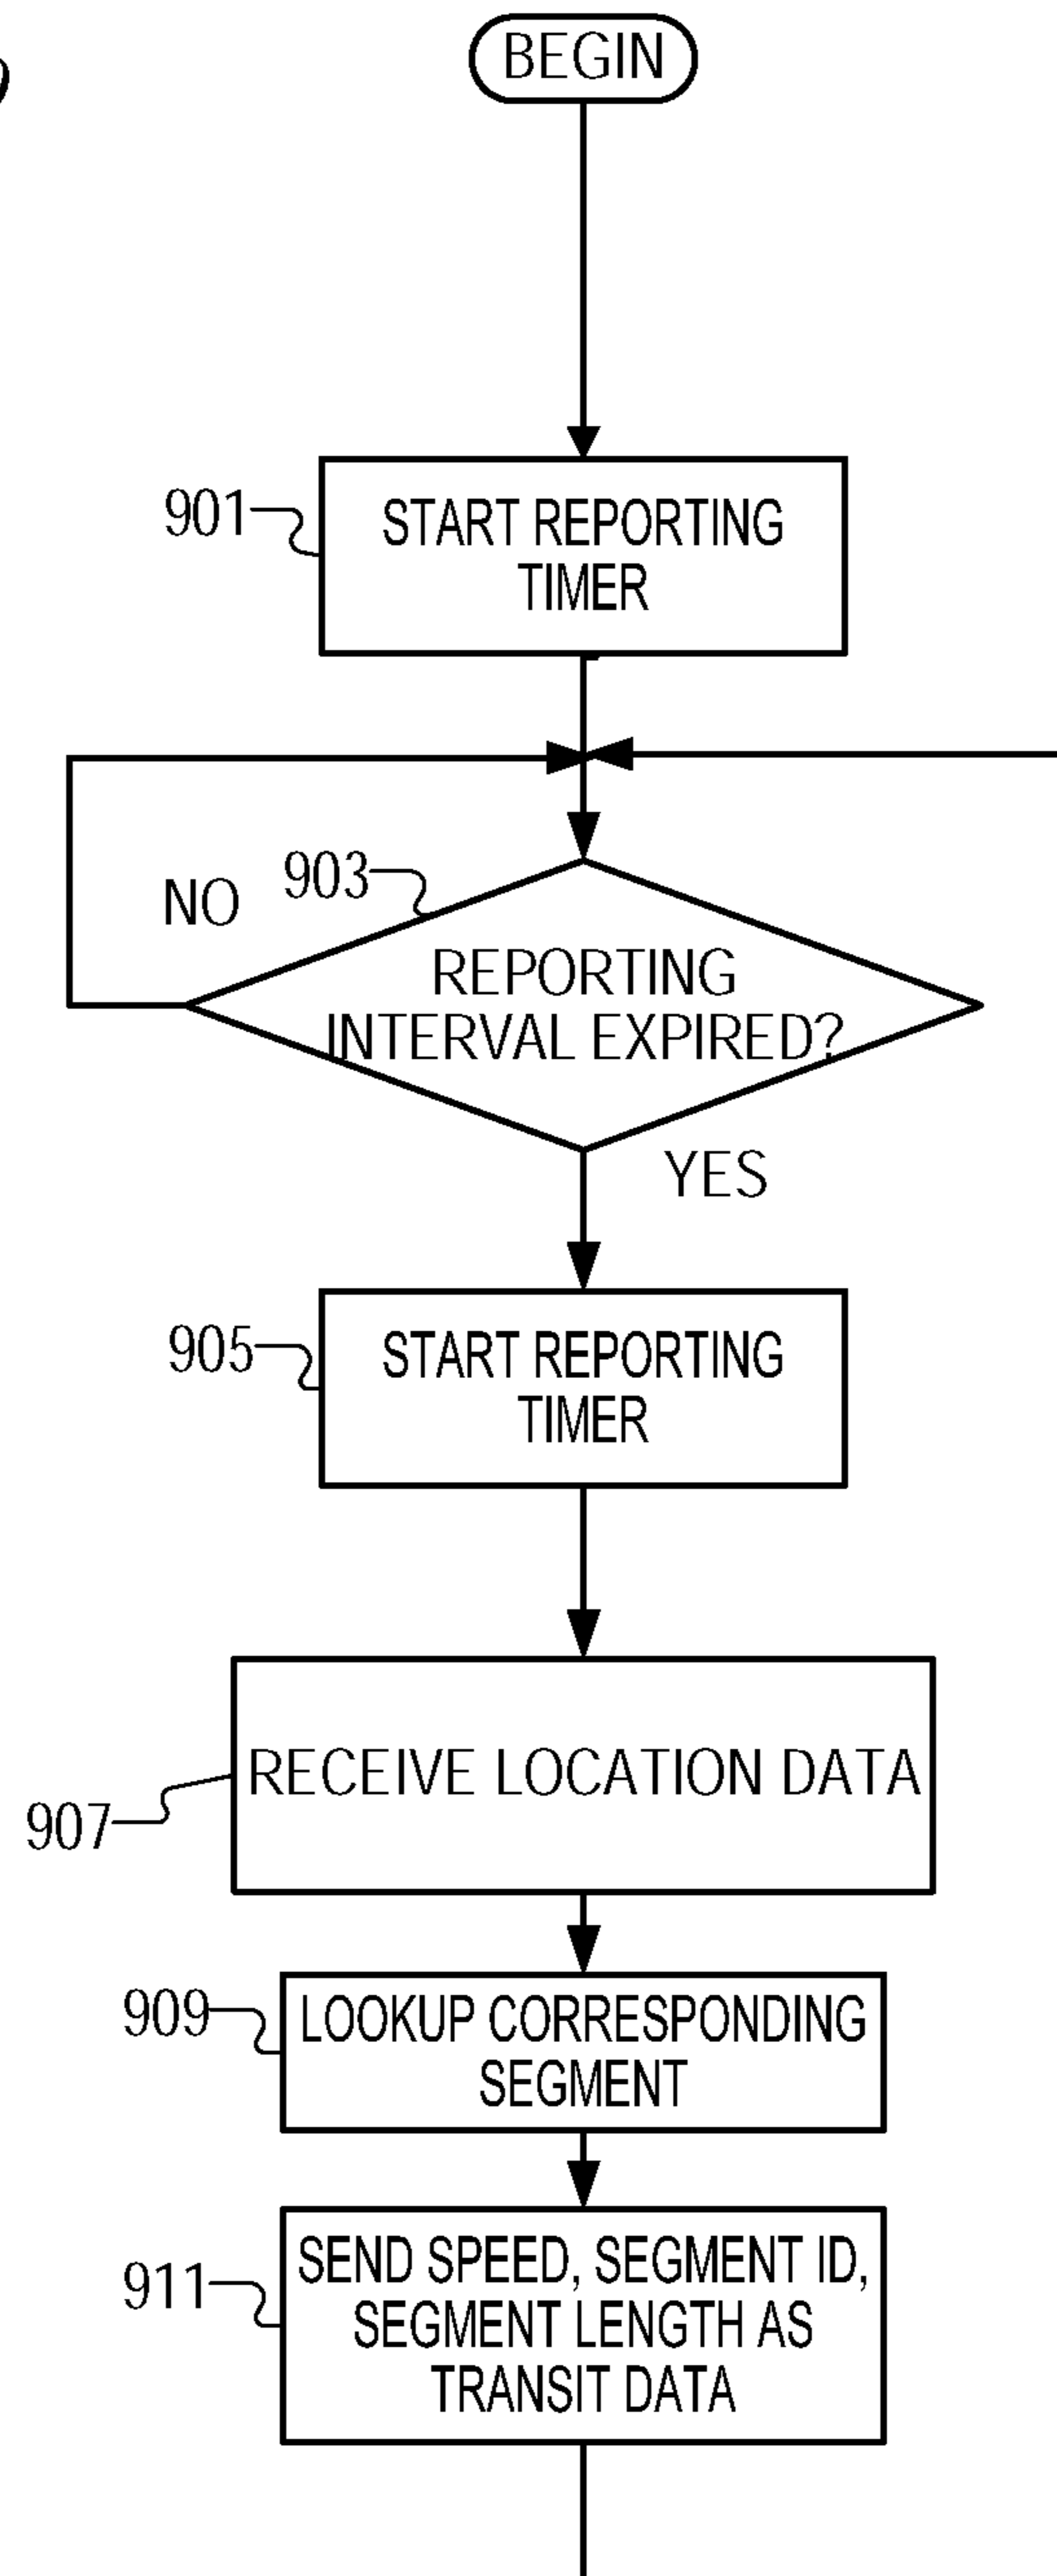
BEGIN

901
START REPORTING TIMER

903
NO
REPORTING INTERVAL EXPIRED?
YES

905
START REPORTING TIMER

907
RECEIVE LOCATION DATA

909
LOOKUP CORRESPONDING SEGMENT

911
SEND SPEED, SEGMENT ID, SEGMENT LENGTH AS TRANSIT DATA